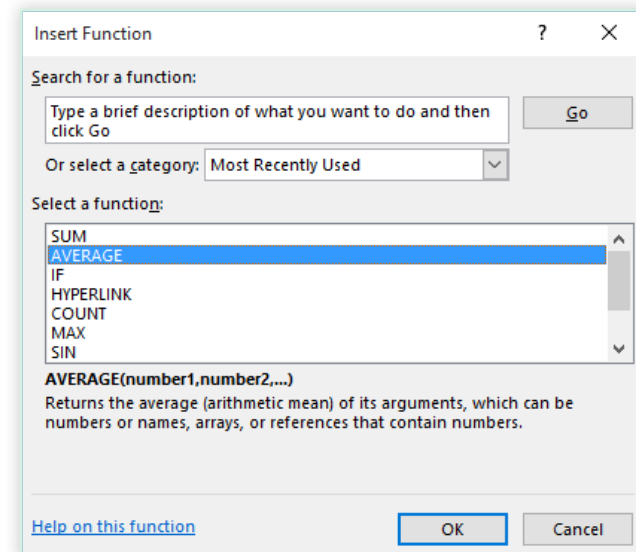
Insert Function

?

X

Search for a function:

Type a brief description of what you want to do and then click Go

Go

Or select a category: Most Recently Used

Select a function:

SUM
AVERAGE
IF
HYPERLINK
COUNT
MAX
SIN

AVERAGE(number1,number2,...)

Returns the average (arithmetic mean) of its arguments, which can be numbers or names, arrays, or references that contain numbers.

Help on this function

OK

Cancel